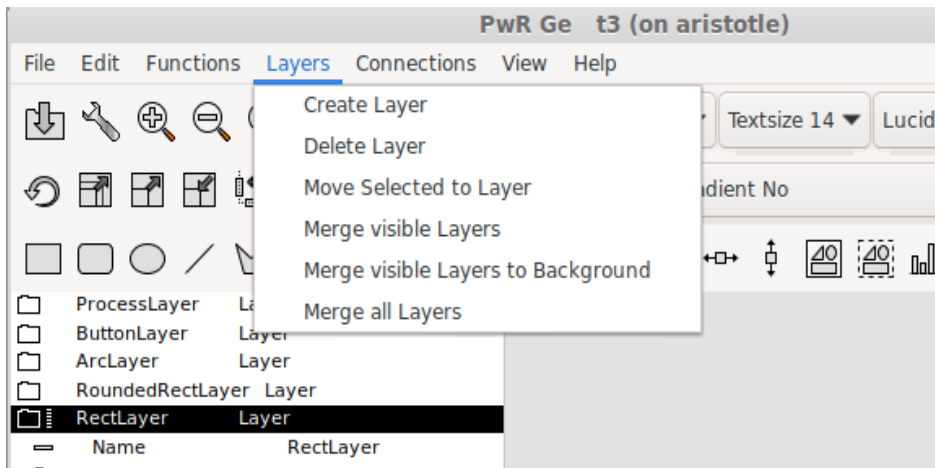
PwR Ge t3 (on aristotle)

File Edit Functions Layers Connections View Help

Create Layer
Delete Layer
Move Selected to Layer
Merge visible Layers
Merge visible Layers to Background
Merge all Layers

Textsize 14 Lucid

adient No

ProcessLayer La
ButtonLayer Layer
ArcLayer Layer
RoundedRectLayer Layer
RectLayer Layer
Name RectLayer